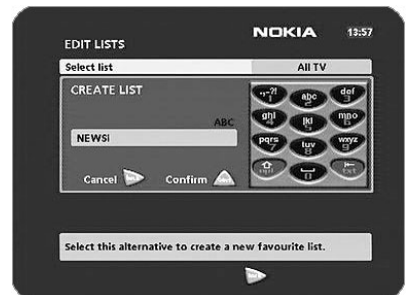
EDIT LISTS

NOKIA

13:57

Select list

All TV

CREATE LIST

ABC

NEWS|

.,-?!
1

abc
2

def
3

ghi
4

jkl
5

mno
6

pqrs
7

tuv
8

wxyz
9

0

Cancel

Confirm

Select this alternative to create a new favourite list.